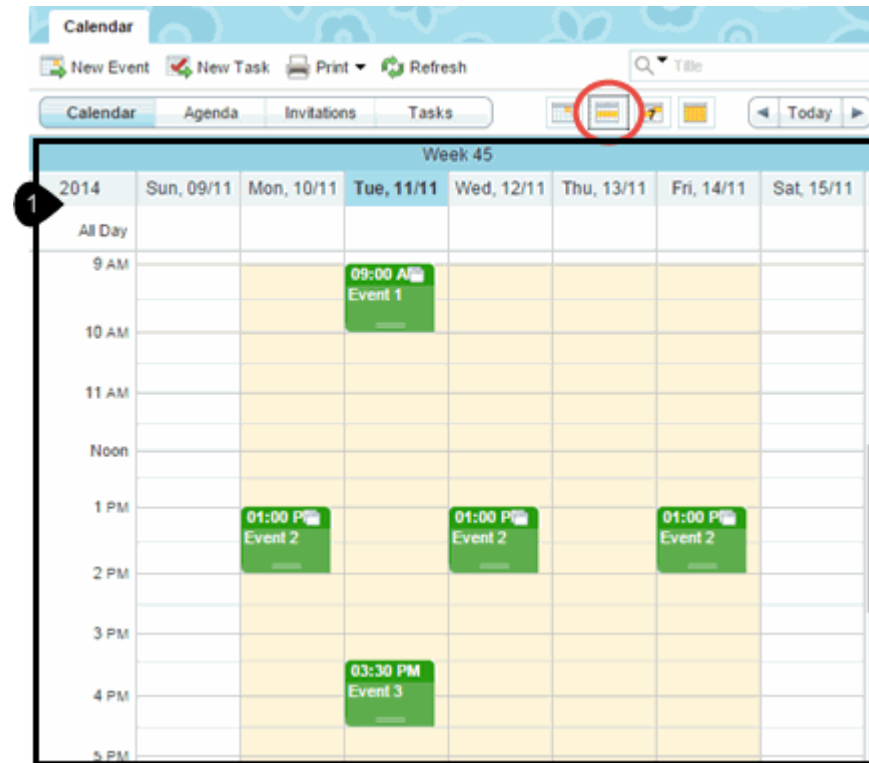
Calendar

New Event New Task Print Refresh

Title

Calendar Agenda Invitations Tasks

7

Today

Week 45

1

| 2014 | Sun, 09/11 | Mon, 10/11 | Tue, 11/11 | Wed, 12/11 | Thu, 13/11 | Fri, 14/11 | Sat, 15/11 |
|---|---|---|---|---|---|---|---|
| All Day | | | | | | | |
| 9 AM | | | 09:00 A Event 1 | | | | |
| 10 AM | | | | | | | |
| 11 AM | | | | | | | |
| Noon | | | | | | | |
| 1 PM | | 01:00 P Event 2 | | 01:00 P Event 2 | | 01:00 P Event 2 | |
| 2 PM | | | | | | | |
| 3 PM | | | 03:30 PM Event 3 | | | | |
| 4 PM | | | | | | | |
| 5 PM | | | | | | | |